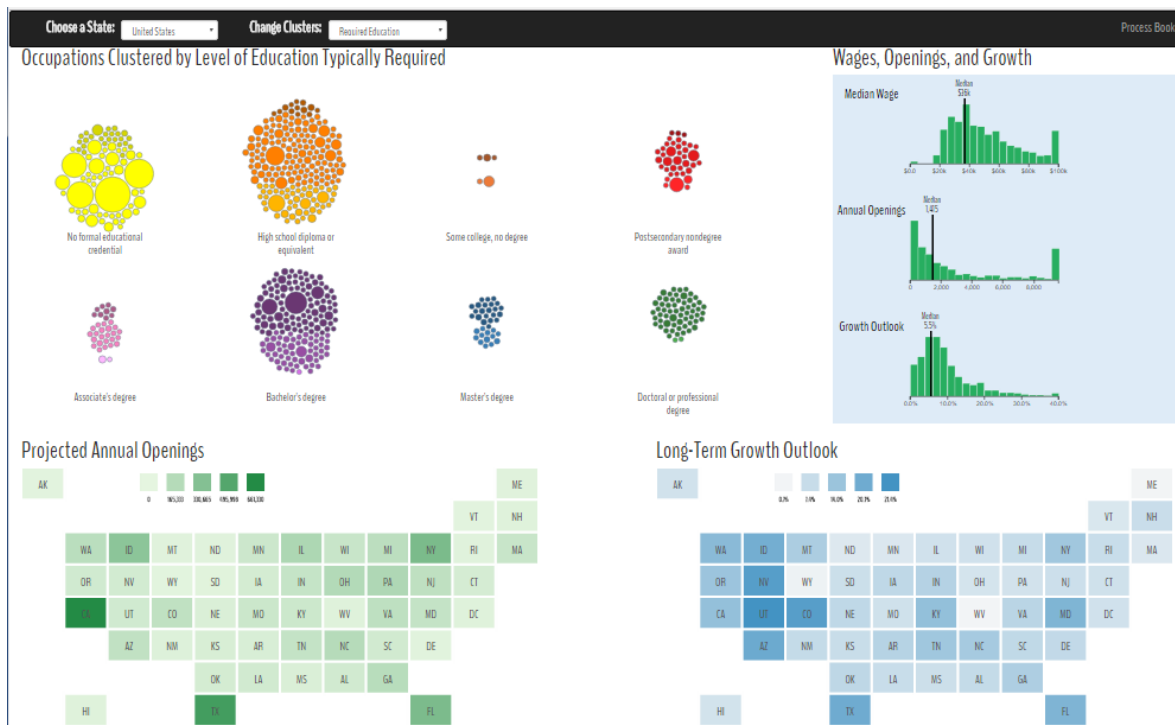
Choose a State: United States ▾ Change Clusters: Required Education ▾ Process Book

Occupations Clustered by Level of Education Typically Required

No formal educational credential

High school diploma or equivalent

Some college, no degree

Postsecondary nondegree award

Associate's degree

Bachelor's degree

Master's degree

Doctoral or professional degree

Wages, Openings, and Growth

Median Wage

Median $36k

$0.0 $20k $40k $60k $80k $100k

Annual Openings

Median 1,475

0 2,000 4,000 6,000 8,000

Growth Outlook

Median 5.5%

0.0% 10.0% 20.0% 30.0% 40.0%

Projected Annual Openings

0 165,330 330,665 495,998 661,330

| AK | | | | | | | | | | | ME |
|---|---|---|---|---|---|---|---|---|---|---|---|
| | | | | | | | | | | VT | NH |
| | WA | ID | MT | ND | MN | IL | WI | MI | NY | RI | MA |
| | OR | NV | WY | SD | IA | IN | OH | PA | NJ | CT | |
| | CA | UT | CO | NE | MO | KY | WV | VA | MD | DC | |
| | | AZ | NM | KS | AR | TN | NC | SC | DE | | |
| | | | | OK | LA | MS | AL | GA | | | |
| | HI | | | TX | | | | | FL | | |

Long-Term Growth Outlook

0.1% 7.4% 14.0% 20.7% 27.4%

| AK | | | | | | | | | | | ME |
|---|---|---|---|---|---|---|---|---|---|---|---|
| | | | | | | | | | | VT | NH |
| | WA | ID | MT | ND | MN | IL | WI | MI | NY | RI | MA |
| | OR | NV | WY | SD | IA | IN | OH | PA | NJ | CT | |
| | CA | UT | CO | NE | MO | KY | WV | VA | MD | DC | |
| | | AZ | NM | KS | AR | TN | NC | SC | DE | | |
| | | | | OK | LA | MS | AL | GA | | | |
| | HI | | | TX | | | | | FL | | |